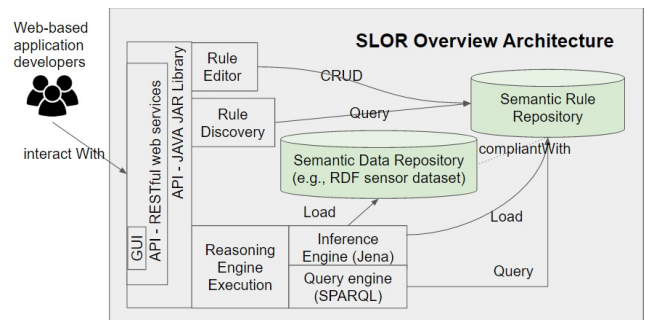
Web-based application developers

interact With

SLOR Overview Architecture

GUI

API - RESTful web services

API - JAVA JAR Library

Rule Editor

CRUD

Rule Discovery

Query

Semantic Rule Repository

Semantic Data Repository (e.g., RDF sensor dataset)

compliantWith

Load

Load

Reasoning Engine Execution

Inference Engine (Jena)

Query engine (SPARQL)

Query